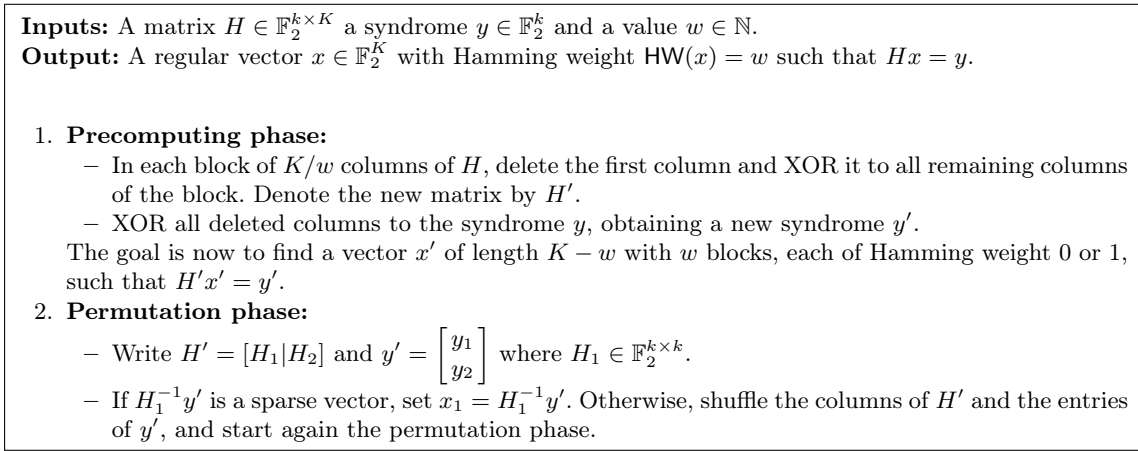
**Inputs:** A matrix $H \in \mathbb{F}_2^{k\times K}$ a syndrome $y \in \mathbb{F}_2^k$ and a value $w \in \mathbb{N}$.
**Output:** A regular vector $x \in \mathbb{F}_2^K$ with Hamming weight $\mathsf{HW}(x) = w$ such that $Hx = y$.

1. **Precomputing phase:**
 – In each block of $K/w$ columns of $H$, delete the first column and XOR it to all remaining columns of the block. Denote the new matrix by $H'$.
 – XOR all deleted columns to the syndrome $y$, obtaining a new syndrome $y'$.
 The goal is now to find a vector $x'$ of length $K - w$ with $w$ blocks, each of Hamming weight 0 or 1, such that $H'x' = y'$.
2. **Permutation phase:**
 – Write $H' = [H_1|H_2]$ and $y' = \begin{bmatrix} y_1 \\ y_2 \end{bmatrix}$ where $H_1 \in \mathbb{F}_2^{k\times k}$.
 – If $H_1^{-1}y'$ is a sparse vector, set $x_1 = H_1^{-1}y'$. Otherwise, shuffle the columns of $H'$ and the entries of $y'$, and start again the permutation phase.